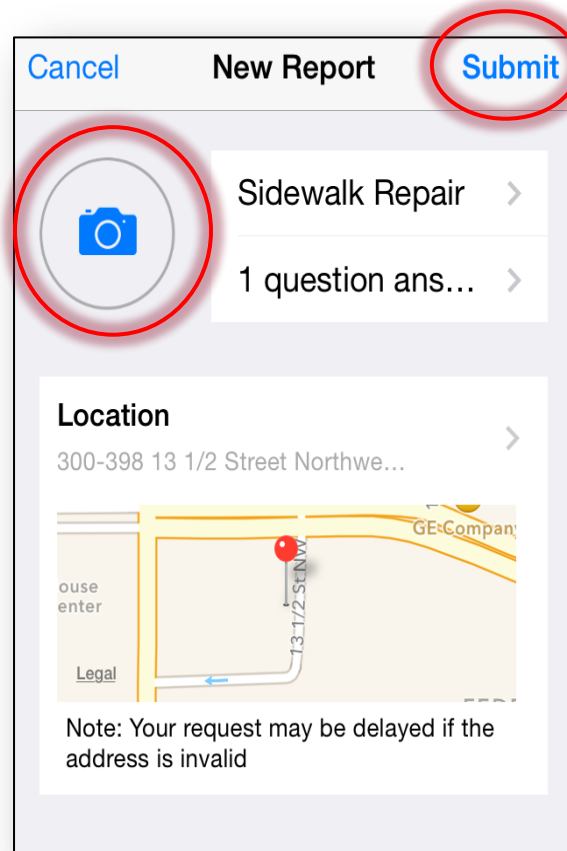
Cancel

New Report

Submit

Sidewalk Repair

1 question ans…

Location

300-398 13 1/2 Street Northwe…

GE Company

ouse
enter

13 1/2 St NW

Legal

Note: Your request may be delayed if the address is invalid